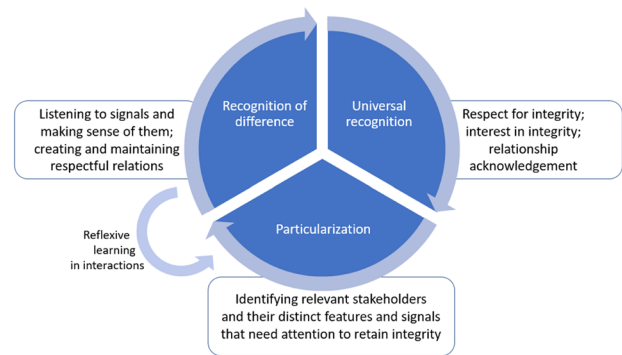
Recognition of difference

Universal recognition

Particularization

Listening to signals and making sense of them; creating and maintaining respectful relations

Respect for integrity; interest in integrity; relationship acknowledgement

Reflexive learning in interactions

Identifying relevant stakeholders and their distinct features and signals that need attention to retain integrity